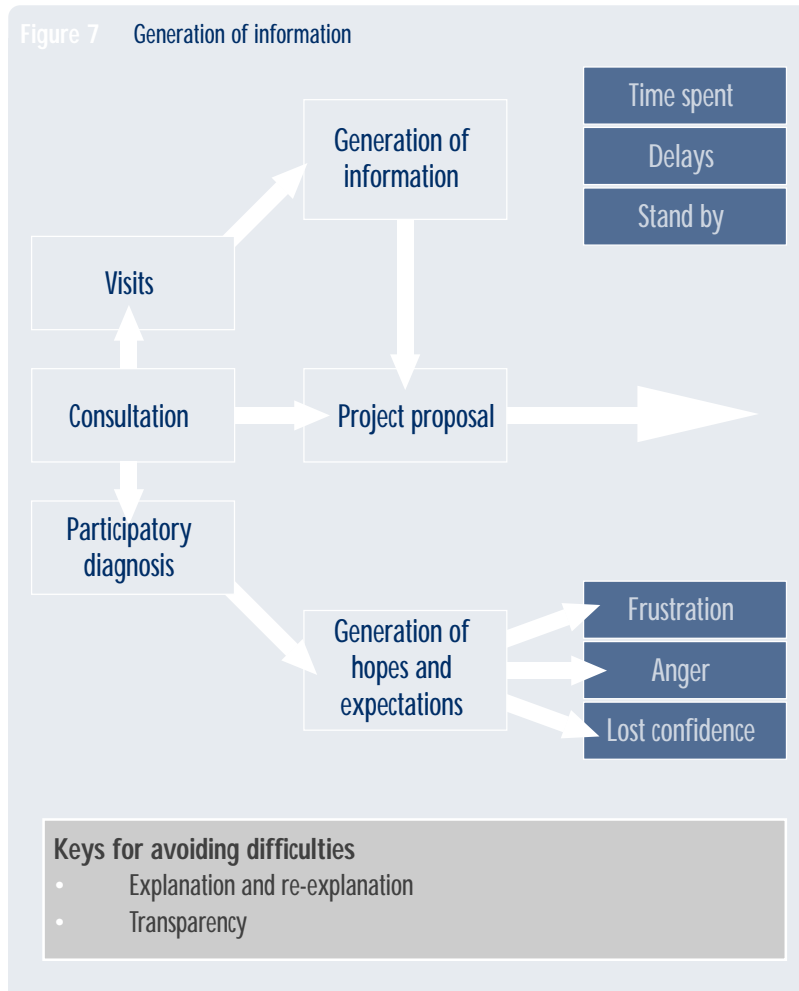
Figure 7 Generation of information

Generation of information

Time spent

Delays

Stand by

Visits

Consultation

Project proposal

Participatory diagnosis

Generation of hopes and expectations

Frustration

Anger

Lost confidence

Keys for avoiding difficulties
• Explanation and re-explanation
• Transparency